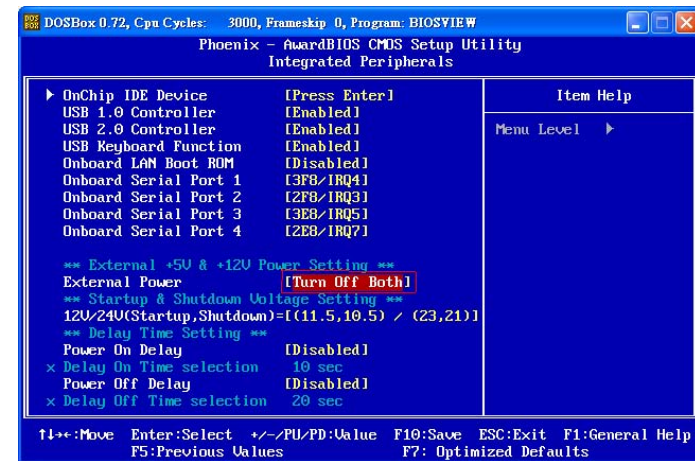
DOSBox 0.72, Cpu Cycles: 3000, Frameskip 0, Program: BIOSVIEW

Phoenix - AwardBIOS CMOS Setup Utility
Integrated Peripherals

| | | Item Help |
|---|---|---|
| ▶ OnChip IDE Device | [Press Enter] | |
| USB 1.0 Controller | [Enabled] | Menu Level ▶ |
| USB 2.0 Controller | [Enabled] | |
| USB Keyboard Function | [Enabled] | |
| Onboard LAN Boot ROM | [Disabled] | |
| Onboard Serial Port 1 | [3F8/IRQ4] | |
| Onboard Serial Port 2 | [2F8/IRQ3] | |
| Onboard Serial Port 3 | [3E8/IRQ5] | |
| Onboard Serial Port 4 | [2E8/IRQ7] | |

** External +5V & +12V Power Setting **
External Power [Turn Off Both]
** Startup & Shutdown Voltage Setting **
12V/24V(Startup,Shutdown)=[(11.5,10.5) / (23,21)]
** Delay Time Setting **
Power On Delay [Disabled]
x Delay On Time selection 10 sec
Power Off Delay [Disabled]
x Delay Off Time selection 20 sec

↑↓→←:Move Enter:Select +/-/PU/PD:Value F10:Save ESC:Exit F1:General Help
F5:Previous Values F7: Optimized Defaults